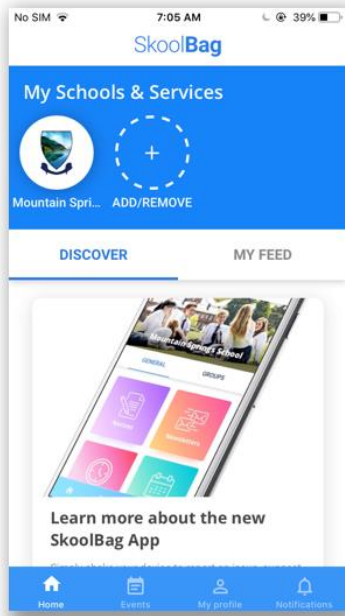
No SIM 7:05 AM 39%

SkoolBag

My Schools & Services

Mountain Spri... ADD/REMOVE

DISCOVER MY FEED

Mountain Springs School

GENERAL GROUPS

Notices Newsletters

Learn more about the new SkoolBag App

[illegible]

Home Events My profile Notifications